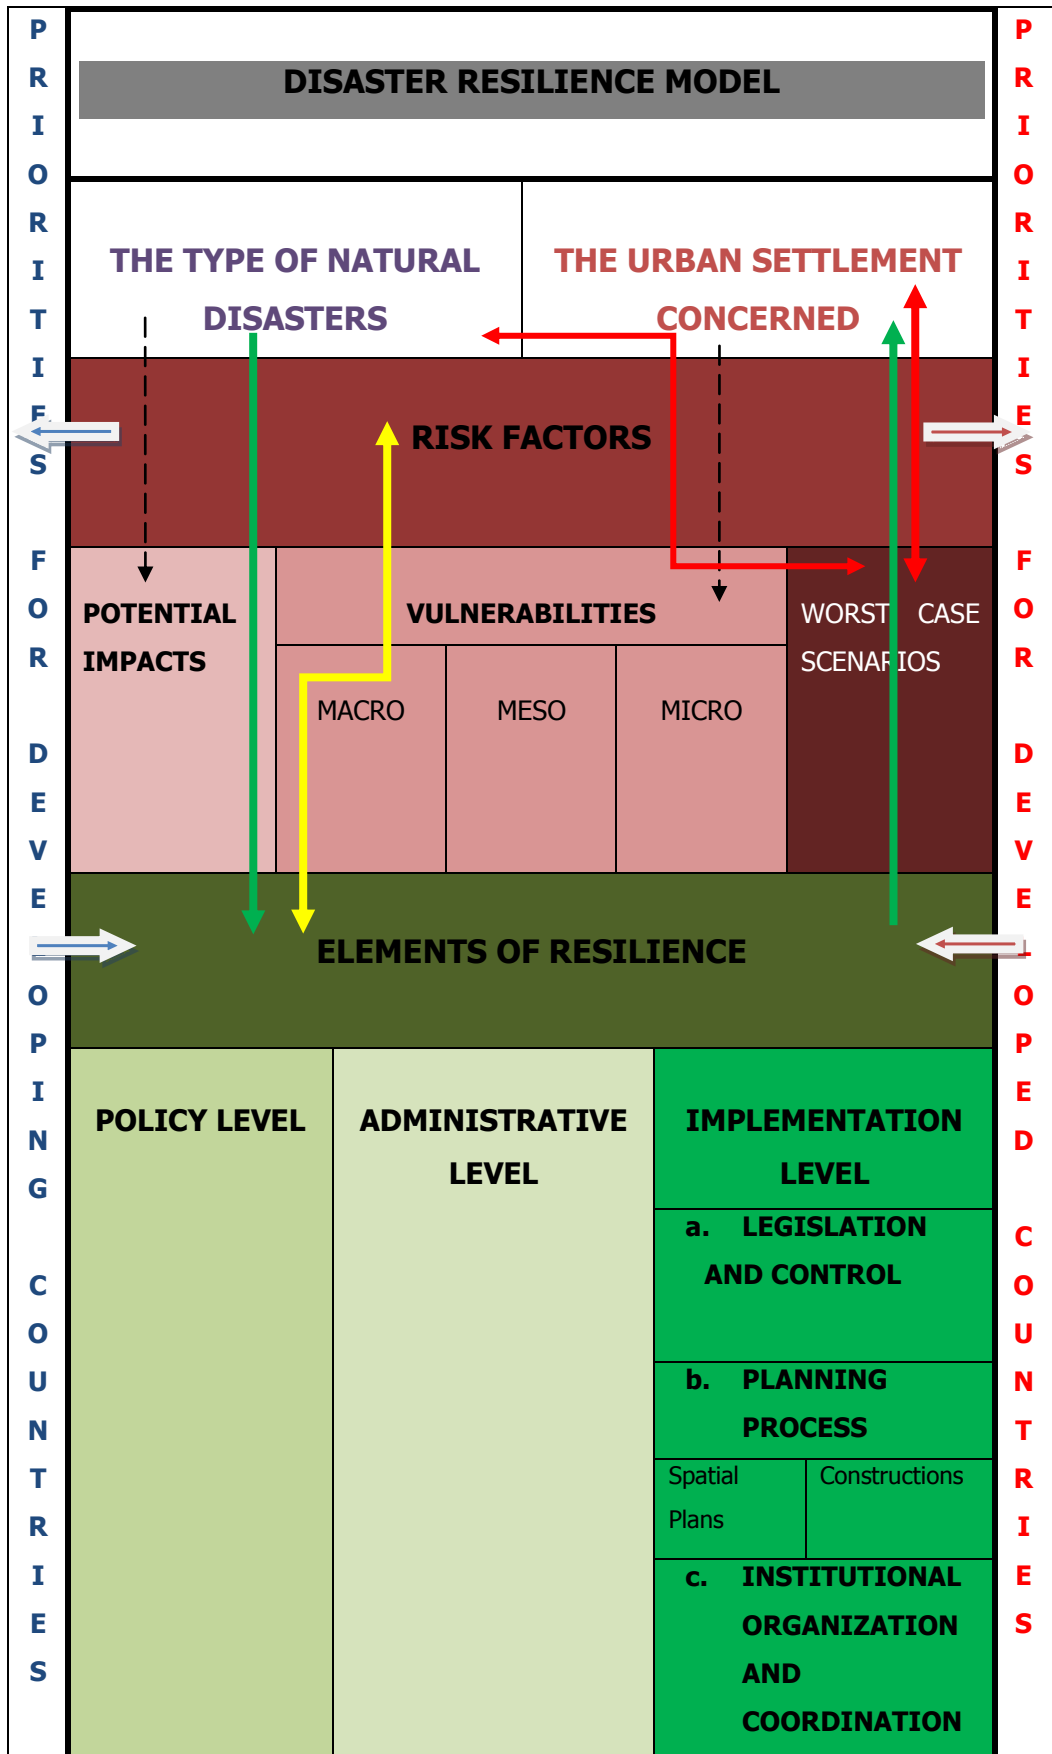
PRIORITIES FOR DEVELOPING COUNTRIES

DISASTER RESILIENCE MODEL

THE TYPE OF NATURAL DISASTERS

THE URBAN SETTLEMENT CONCERNED

RISK FACTORS

POTENTIAL IMPACTS

VULNERABILITIES

MACRO

MESO

MICRO

WORST CASE SCENARIOS

ELEMENTS OF RESILIENCE

POLICY LEVEL

ADMINISTRATIVE LEVEL

IMPLEMENTATION LEVEL

a. LEGISLATION AND CONTROL

b. PLANNING PROCESS

Spatial Plans

Constructions

c. INSTITUTIONAL ORGANIZATION AND COORDINATION

PRIORITIES FOR DEVELOPED COUNTRIES